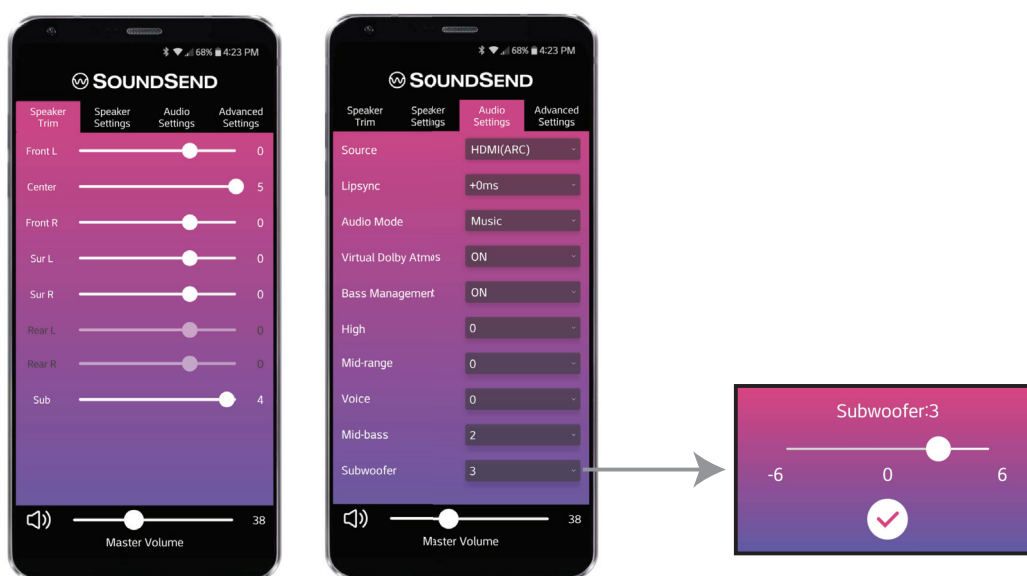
68% 4:23 PM

SOUNDSEND

Speaker Trim
Speaker Settings
Audio Settings
Advanced Settings

Front L 0
Center 5
Front R 0
Sur L 0
Sur R 0
Rear L 0
Rear R 0
Sub 4

38
Master Volume

68% 4:23 PM

SOUNDSEND

Speaker Trim
Speaker Settings
Audio Settings
Advanced Settings

| | |
|---|---|
| Source | HDMI(ARC) |
| Lipsync | +0ms |
| Audio Mode | Music |
| Virtual Dolby Atmos | ON |
| Bass Management | ON |
| High | 0 |
| Mid-range | 0 |
| Voice | 0 |
| Mid-bass | 2 |
| Subwoofer | 3 |

38
Master Volume

Subwoofer:3
-6 0 6